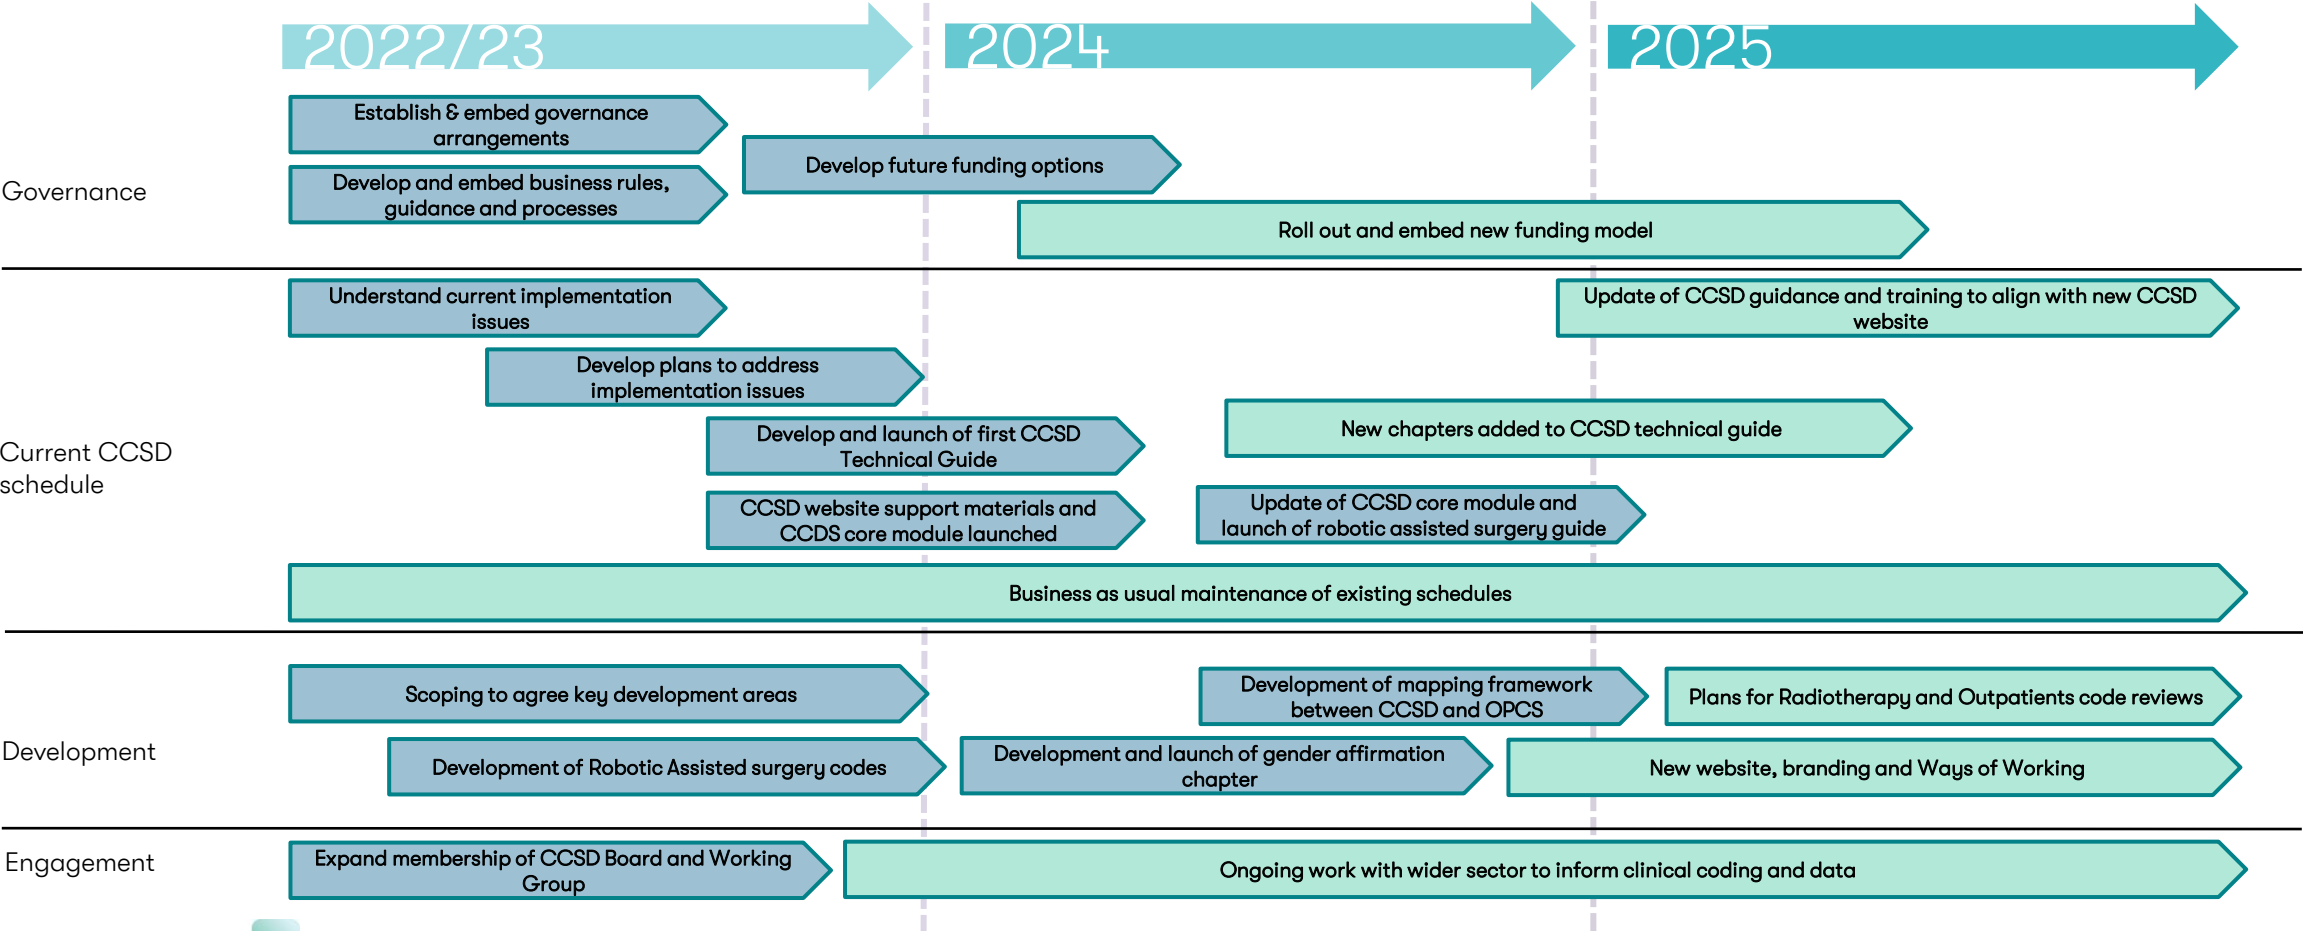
2022/23

2024

2025

Governance

Establish & embed governance arrangements

Develop and embed business rules, guidance and processes

Develop future funding options

Roll out and embed new funding model

Current CCSD schedule

Understand current implementation issues

Develop plans to address implementation issues

Develop and launch of first CCSD Technical Guide

CCSD website support materials and CCDS core module launched

Update of CCSD guidance and training to align with new CCSD website

New chapters added to CCSD technical guide

Update of CCSD core module and launch of robotic assisted surgery guide

Business as usual maintenance of existing schedules

Development

Scoping to agree key development areas

Development of Robotic Assisted surgery codes

Development and launch of gender affirmation chapter

Development of mapping framework between CCSD and OPCS

Plans for Radiotherapy and Outpatients code reviews

New website, branding and Ways of Working

Engagement

Expand membership of CCSD Board and Working Group

Ongoing work with wider sector to inform clinical coding and data